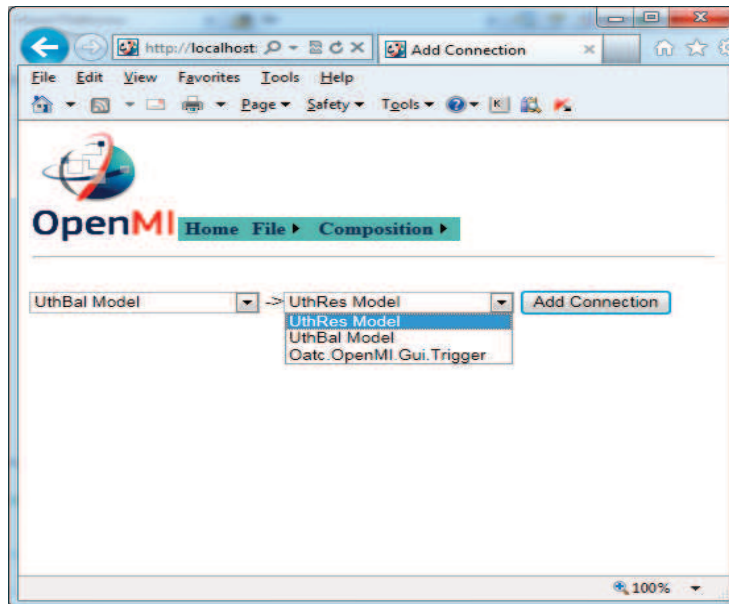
http://localhost

Add Connection

File Edit View Favorites Tools Help

Page ▾ Safety ▾ Tools ▾

OpenMI

Home File ▸ Composition ▸

UthBal Model ->

UthRes Model

Add Connection

UthRes Model
UthBal Model
Oatc.OpenMI.Gui.Trigger

100%